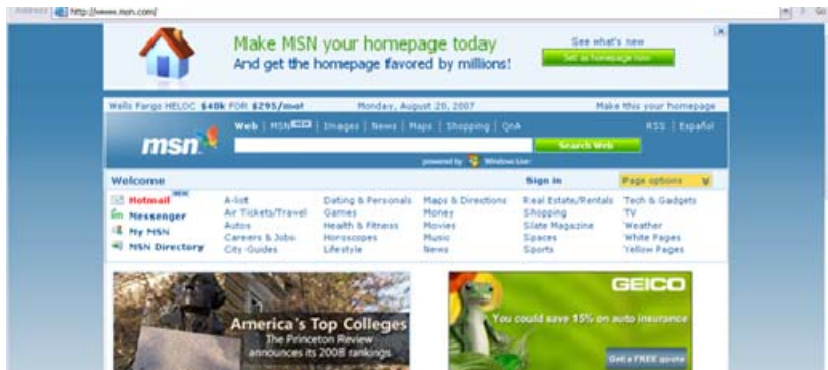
Address http://www.msn.com/

Make MSN your homepage today
And get the homepage favored by millions!

See what's new
Set as homepage now

Wells Fargo HELOC $40k FOR $295/mo!
Monday, August 20, 2007
Make this your homepage

msn
Web | MSN Video | Images | News | Maps | Shopping | QnA
RSS | Español
Search Web
powered by Windows Live

Welcome
Sign in
Page options

Hotmail NEW
Messenger
My MSN
MSN Directory

A-list
Air Tickets/Travel
Autos
Careers & Jobs
City Guides

Dating & Personals
Games
Health & Fitness
Horoscopes
Lifestyle

Maps & Directions
Money
Movies
Music
News

Real Estate/Rentals
Shopping
Slate Magazine
Spaces
Sports

Tech & Gadgets
TV
Weather
White Pages
Yellow Pages

America's Top Colleges
The Princeton Review announces its 2008 rankings

GEICO
You could save 15% on auto insurance
Get a FREE quote